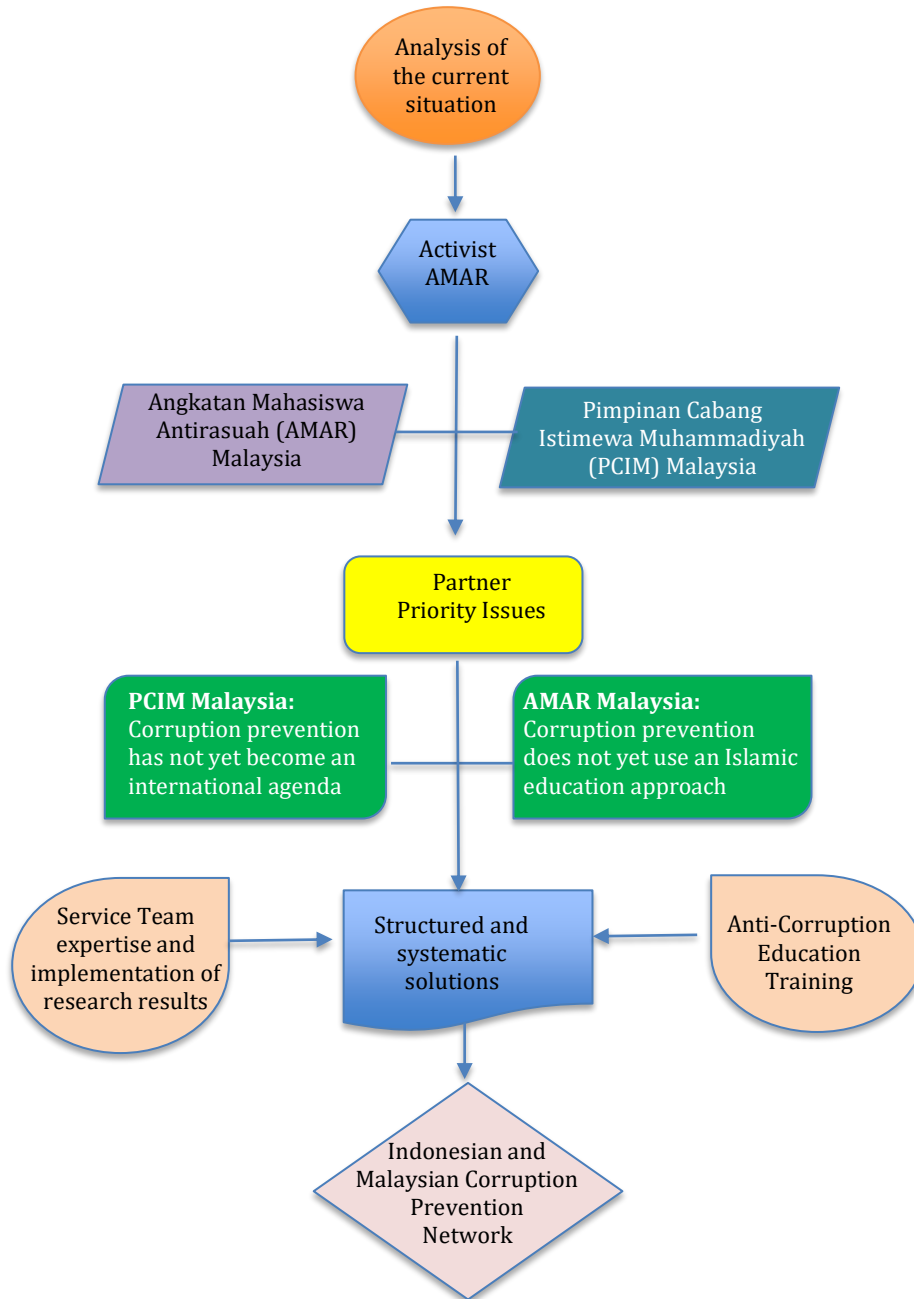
Analysis of the current situation

Activist AMAR

Angkatan Mahasiswa Antirasuah (AMAR) Malaysia

Pimpinan Cabang Istimewa Muhammadiyah (PCIM) Malaysia

Partner Priority Issues

**PCIM Malaysia:** Corruption prevention has not yet become an international agenda

**AMAR Malaysia:** Corruption prevention does not yet use an Islamic education approach

Service Team expertise and implementation of research results

Structured and systematic solutions

Anti-Corruption Education Training

Indonesian and Malaysian Corruption Prevention Network